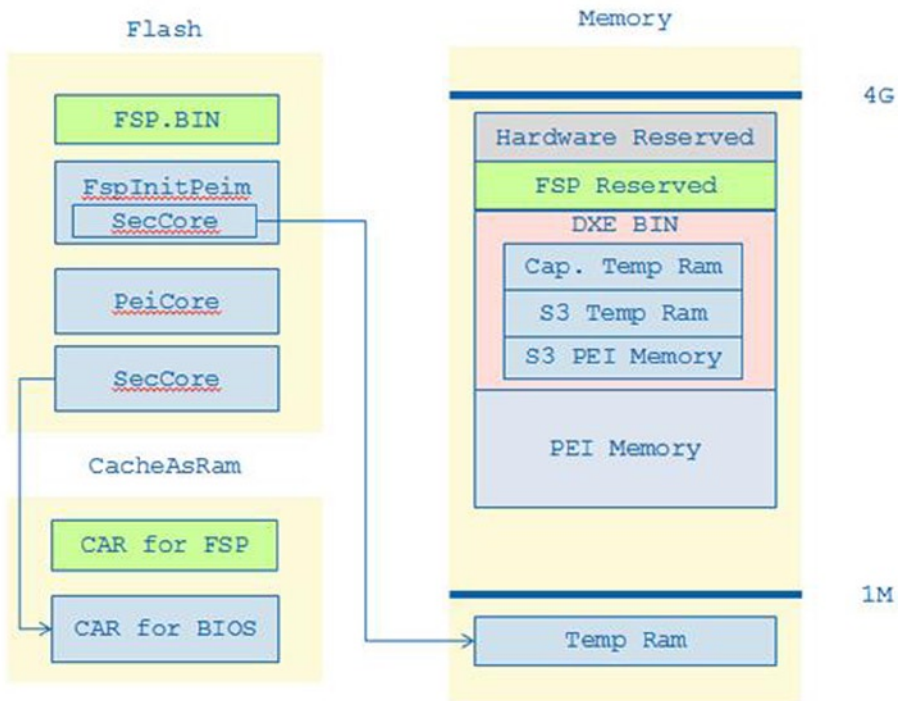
Flash

FSP.BIN

FspInitPeim

SecCore

PeiCore

SecCore

CacheAsRam

CAR for FSP

CAR for BIOS

Memory

4G

Hardware Reserved

FSP Reserved

DXE BIN

Cap. Temp Ram

S3 Temp Ram

S3 PEI Memory

PEI Memory

1M

Temp Ram